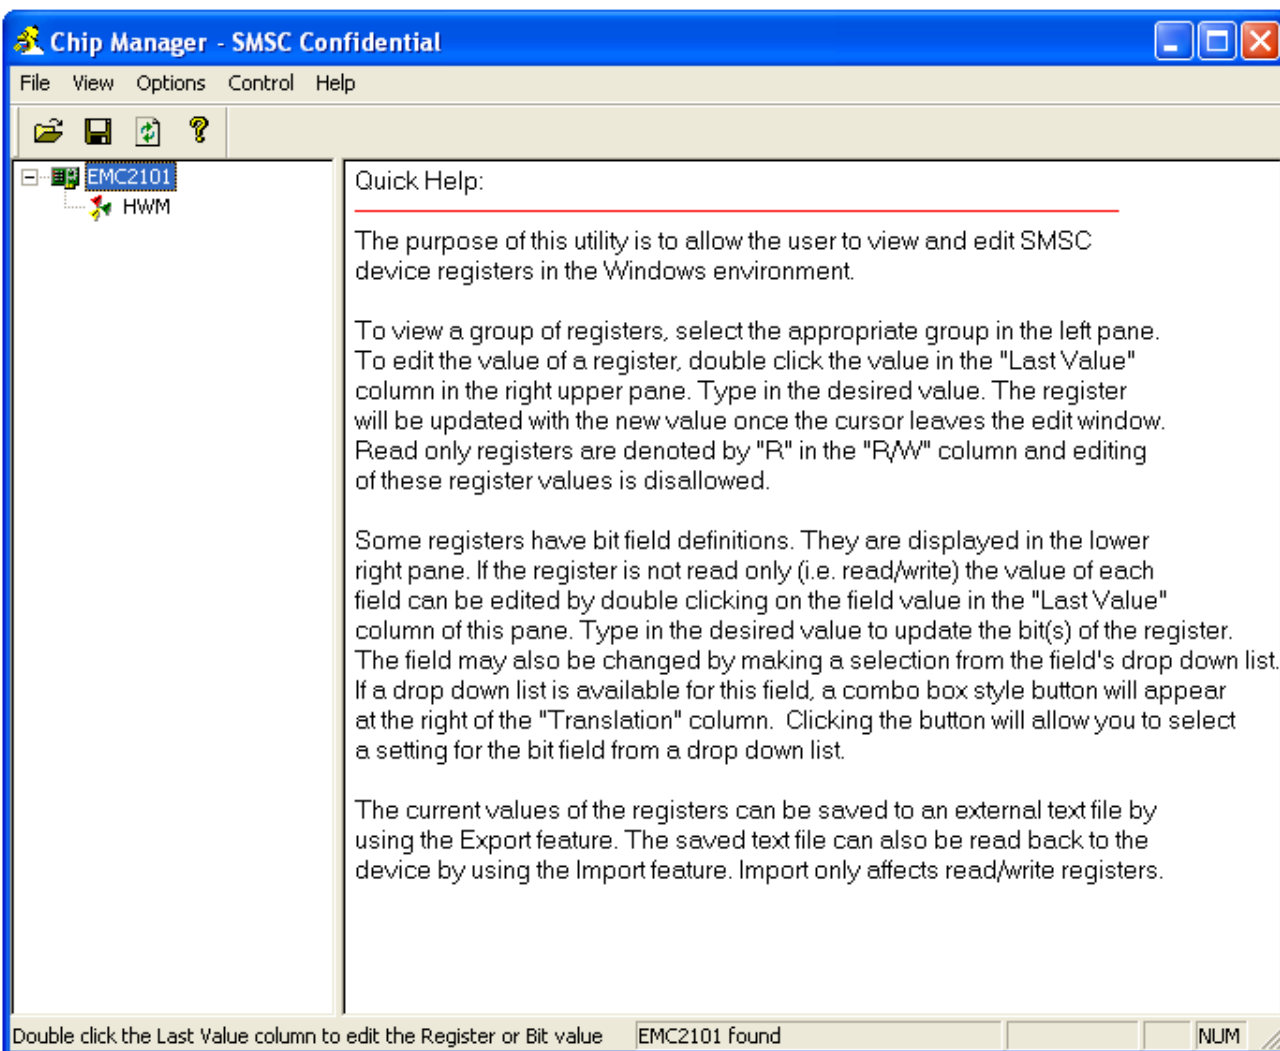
Chip Manager - SMSC Confidential

File View Options Control Help

EMC2101
HWM

Quick Help:

The purpose of this utility is to allow the user to view and edit SMSC device registers in the Windows environment.

To view a group of registers, select the appropriate group in the left pane. To edit the value of a register, double click the value in the "Last Value" column in the right upper pane. Type in the desired value. The register will be updated with the new value once the cursor leaves the edit window. Read only registers are denoted by "R" in the "R/W" column and editing of these register values is disallowed.

Some registers have bit field definitions. They are displayed in the lower right pane. If the register is not read only (i.e. read/write) the value of each field can be edited by double clicking on the field value in the "Last Value" column of this pane. Type in the desired value to update the bit(s) of the register. The field may also be changed by making a selection from the field's drop down list. If a drop down list is available for this field, a combo box style button will appear at the right of the "Translation" column. Clicking the button will allow you to select a setting for the bit field from a drop down list.

The current values of the registers can be saved to an external text file by using the Export feature. The saved text file can also be read back to the device by using the Import feature. Import only affects read/write registers.

Double click the Last Value column to edit the Register or Bit value | EMC2101 found | NUM